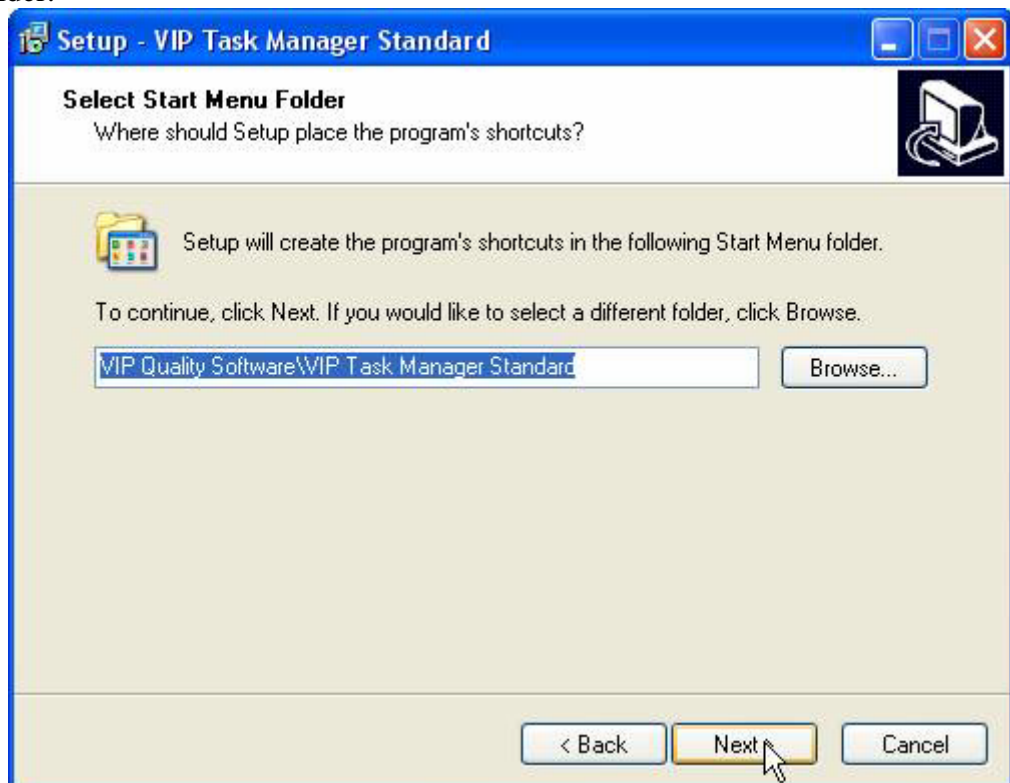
Setup - VIP Task Manager Standard

Select Start Menu Folder
Where should Setup place the program's shortcuts?

Setup will create the program's shortcuts in the following Start Menu folder.

To continue, click Next. If you would like to select a different folder, click Browse.

VIP Quality Software\VIP Task Manager Standard

Browse...

< Back

Next >

Cancel